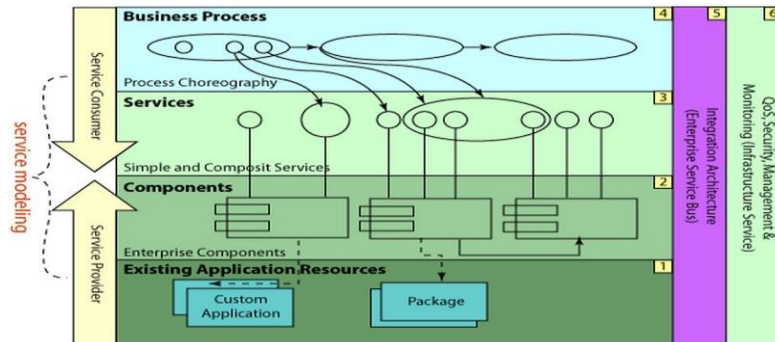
service modeling

Service Consumer

Service Provider

Business Process
4

Process Choreography

Services
3

Simple and Composit Services

Components
2

Enterprise Components

Existing Application Resources
1

Custom Application

Package

5
Integration Architecture (Enterprise Service Bus)

6
QoS, Security, Management & Monitoring (Infrastructure Service)